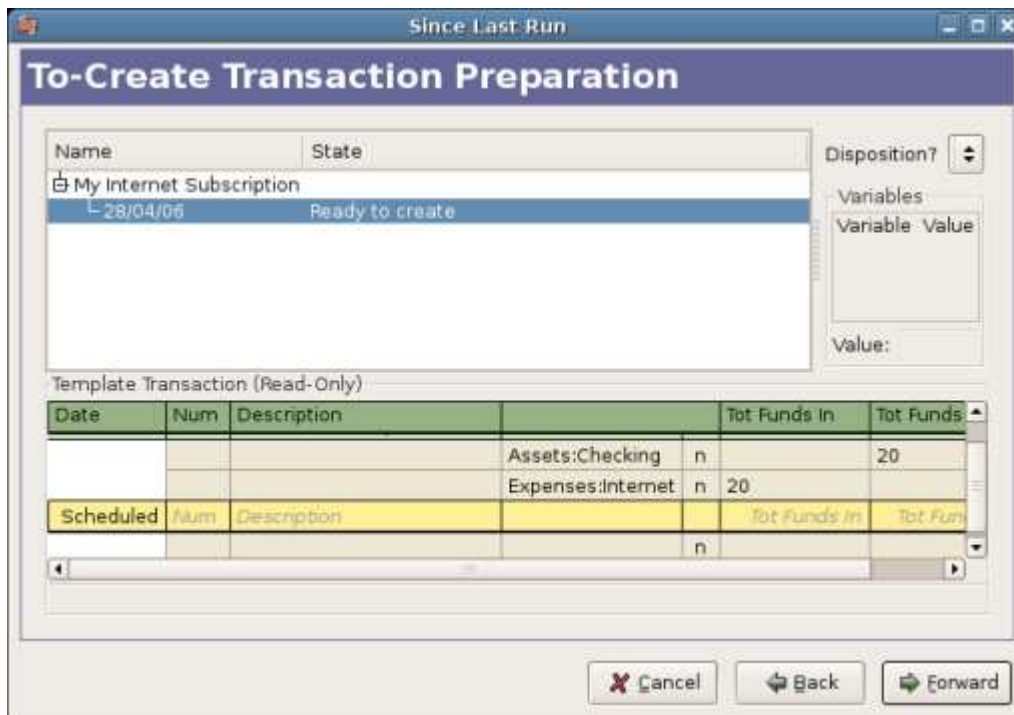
Since Last Run

To-Create Transaction Preparation

| Name | State |
|---|---|
| My Internet Subscription | |
| 28/04/06 | Ready to create |

Disposition?

Variables

Variable Value

Value:

Template Transaction (Read-Only)

| Date | Num | Description | | | Tot Funds In | Tot Funds |
|---|---|---|---|---|---|---|
| | | | Assets:Checking | n | | 20 |
| | | | Expenses:Internet | n | 20 | |
| Scheduled | Num | Description | | | Tot Funds In | Tot Fun |
| | | | | n | | |

Cancel Back Forward